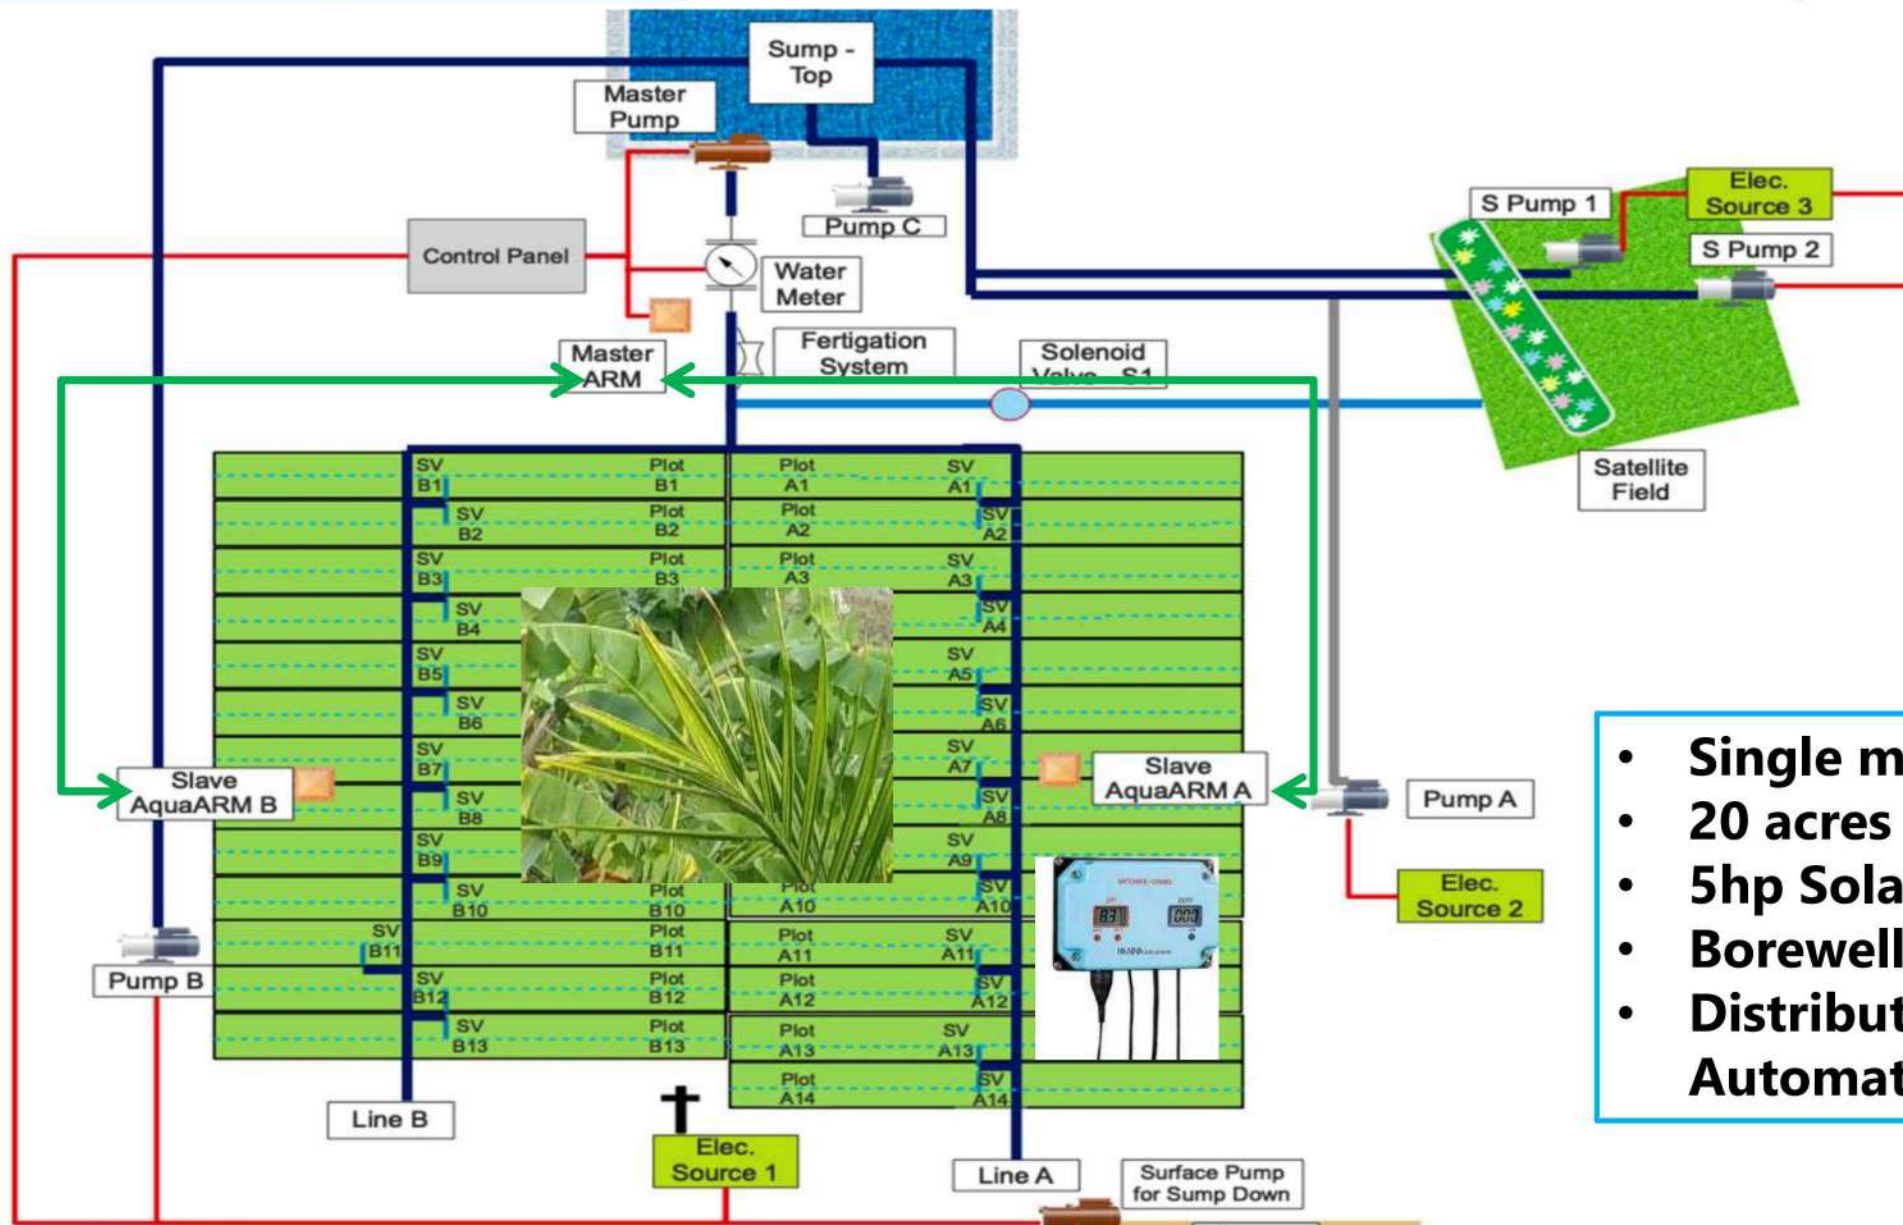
Sump - Top

Master Pump

Pump C

Control Panel

Water Meter

Fertigation System

Master ARM

Solenoid Valve - S1

S Pump 1

Elec. Source 3

S Pump 2

Satellite Field

SV B1

Plot B1

Plot A1

SV A1

SV B2

Plot B2

Plot A2

SV A2

SV B3

Plot B3

Plot A3

SV A3

SV B4

SV A4

SV B5

SV A5

SV B6

SV A6

SV B7

SV A7

SV B8

SV A8

SV B9

SV A9

SV B10

Plot B10

Plot A10

SV A10

SV B11

Plot B11

Plot A11

SV A11

SV B12

Plot B12

Plot A12

SV A12

SV B13

Plot B13

Plot A13

SV A13

Plot A14

SV A14

Slave AquaARM B

Slave AquaARM A

Pump A

Elec. Source 2

Pump B

Line B

Elec. Source 1

Line A

Surface Pump for Sump Down

- Single m
- 20 acres
- 5hp Sola
- Borewell
- Distribut Automat